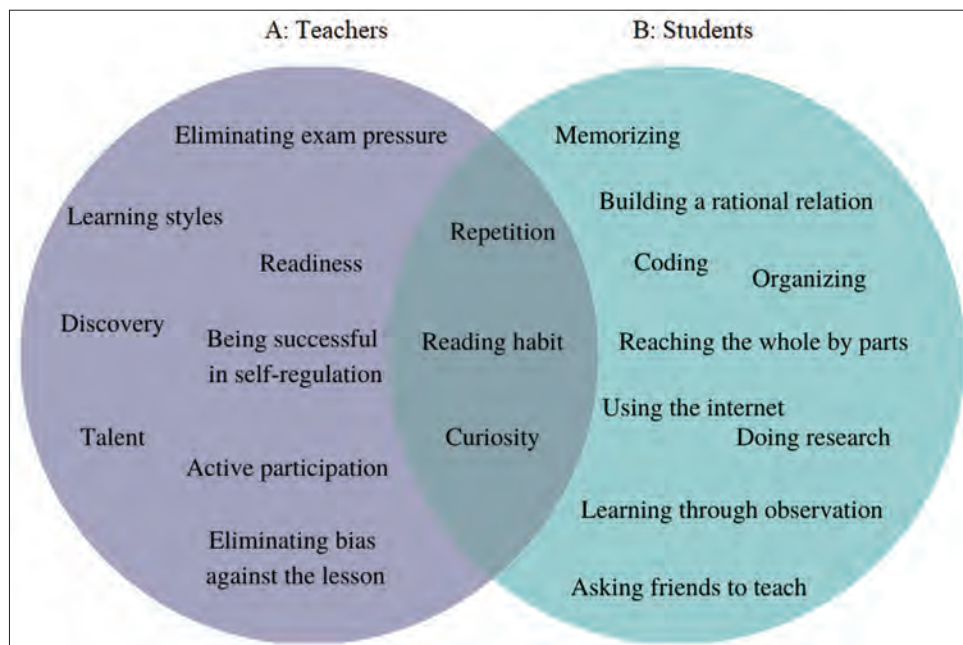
A: Teachers

B: Students

Eliminating exam pressure

Learning styles

Readiness

Discovery

Being successful in self-regulation

Talent

Active participation

Eliminating bias against the lesson

Repetition

Reading habit

Curiosity

Memorizing

Building a rational relation

Coding

Organizing

Reaching the whole by parts

Using the internet

Doing research

Learning through observation

Asking friends to teach